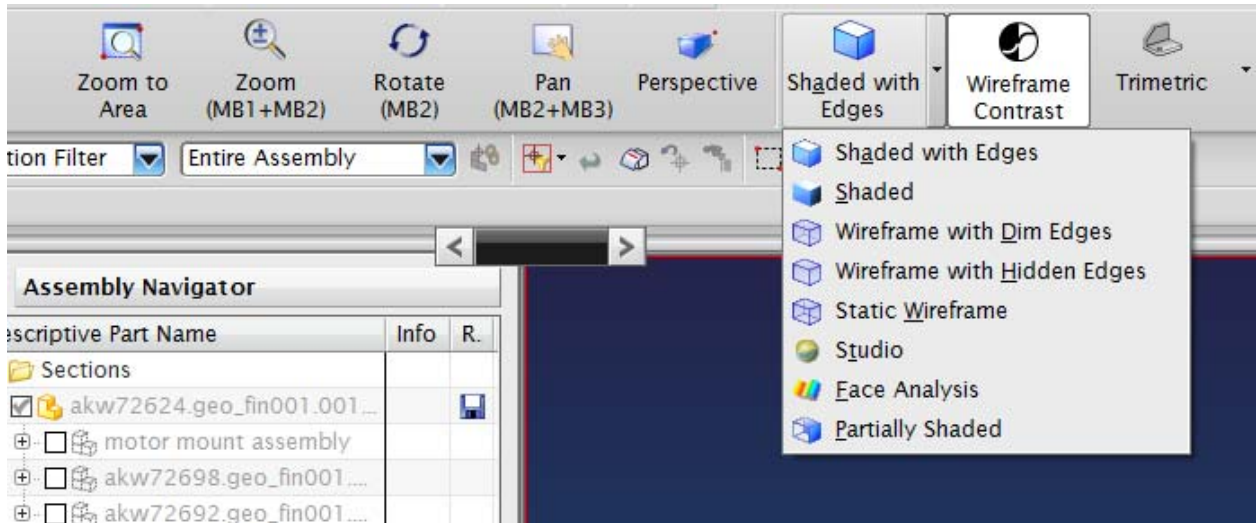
Zoom to Area
Zoom (MB1+MB2)
Rotate (MB2)
Pan (MB2+MB3)
Perspective
Shaded with Edges
Wireframe Contrast
Trimetric

tion Filter
Entire Assembly

Shaded with Edges
Shaded
Wireframe with Dim Edges
Wireframe with Hidden Edges
Static Wireframe
Studio
Face Analysis
Partially Shaded

Assembly Navigator

| escriptive Part Name | Info | R. |
|---|---|---|
| Sections | | |
| akw72624.geo_fin001.001... | | |
| motor mount assembly | | |
| akw72698.geo_fin001.... | | |
| akw72692.geo_fin001.... | | |